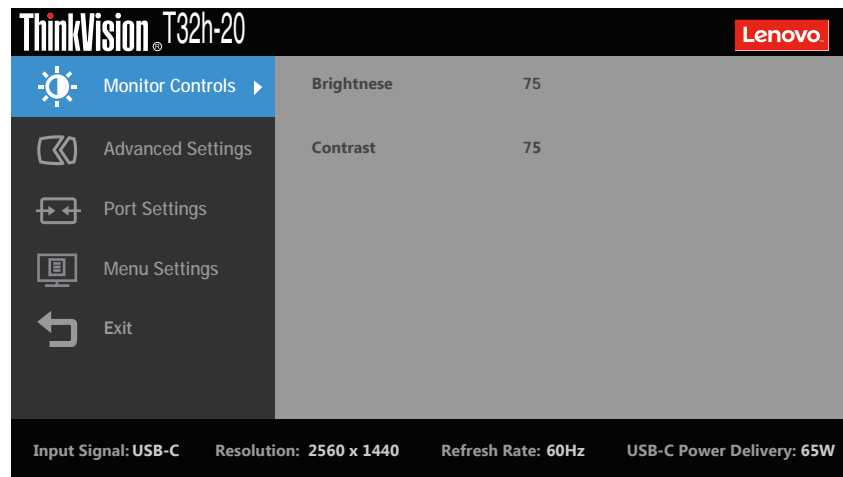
ThinkVision® T32h-20

Lenovo

Monitor Controls

Advanced Settings

Port Settings

Menu Settings

Exit

Brightnese 75

Contrast 75

Input Signal: USB-C Resolution: 2560 x 1440 Refresh Rate: 60Hz USB-C Power Delivery: 65W